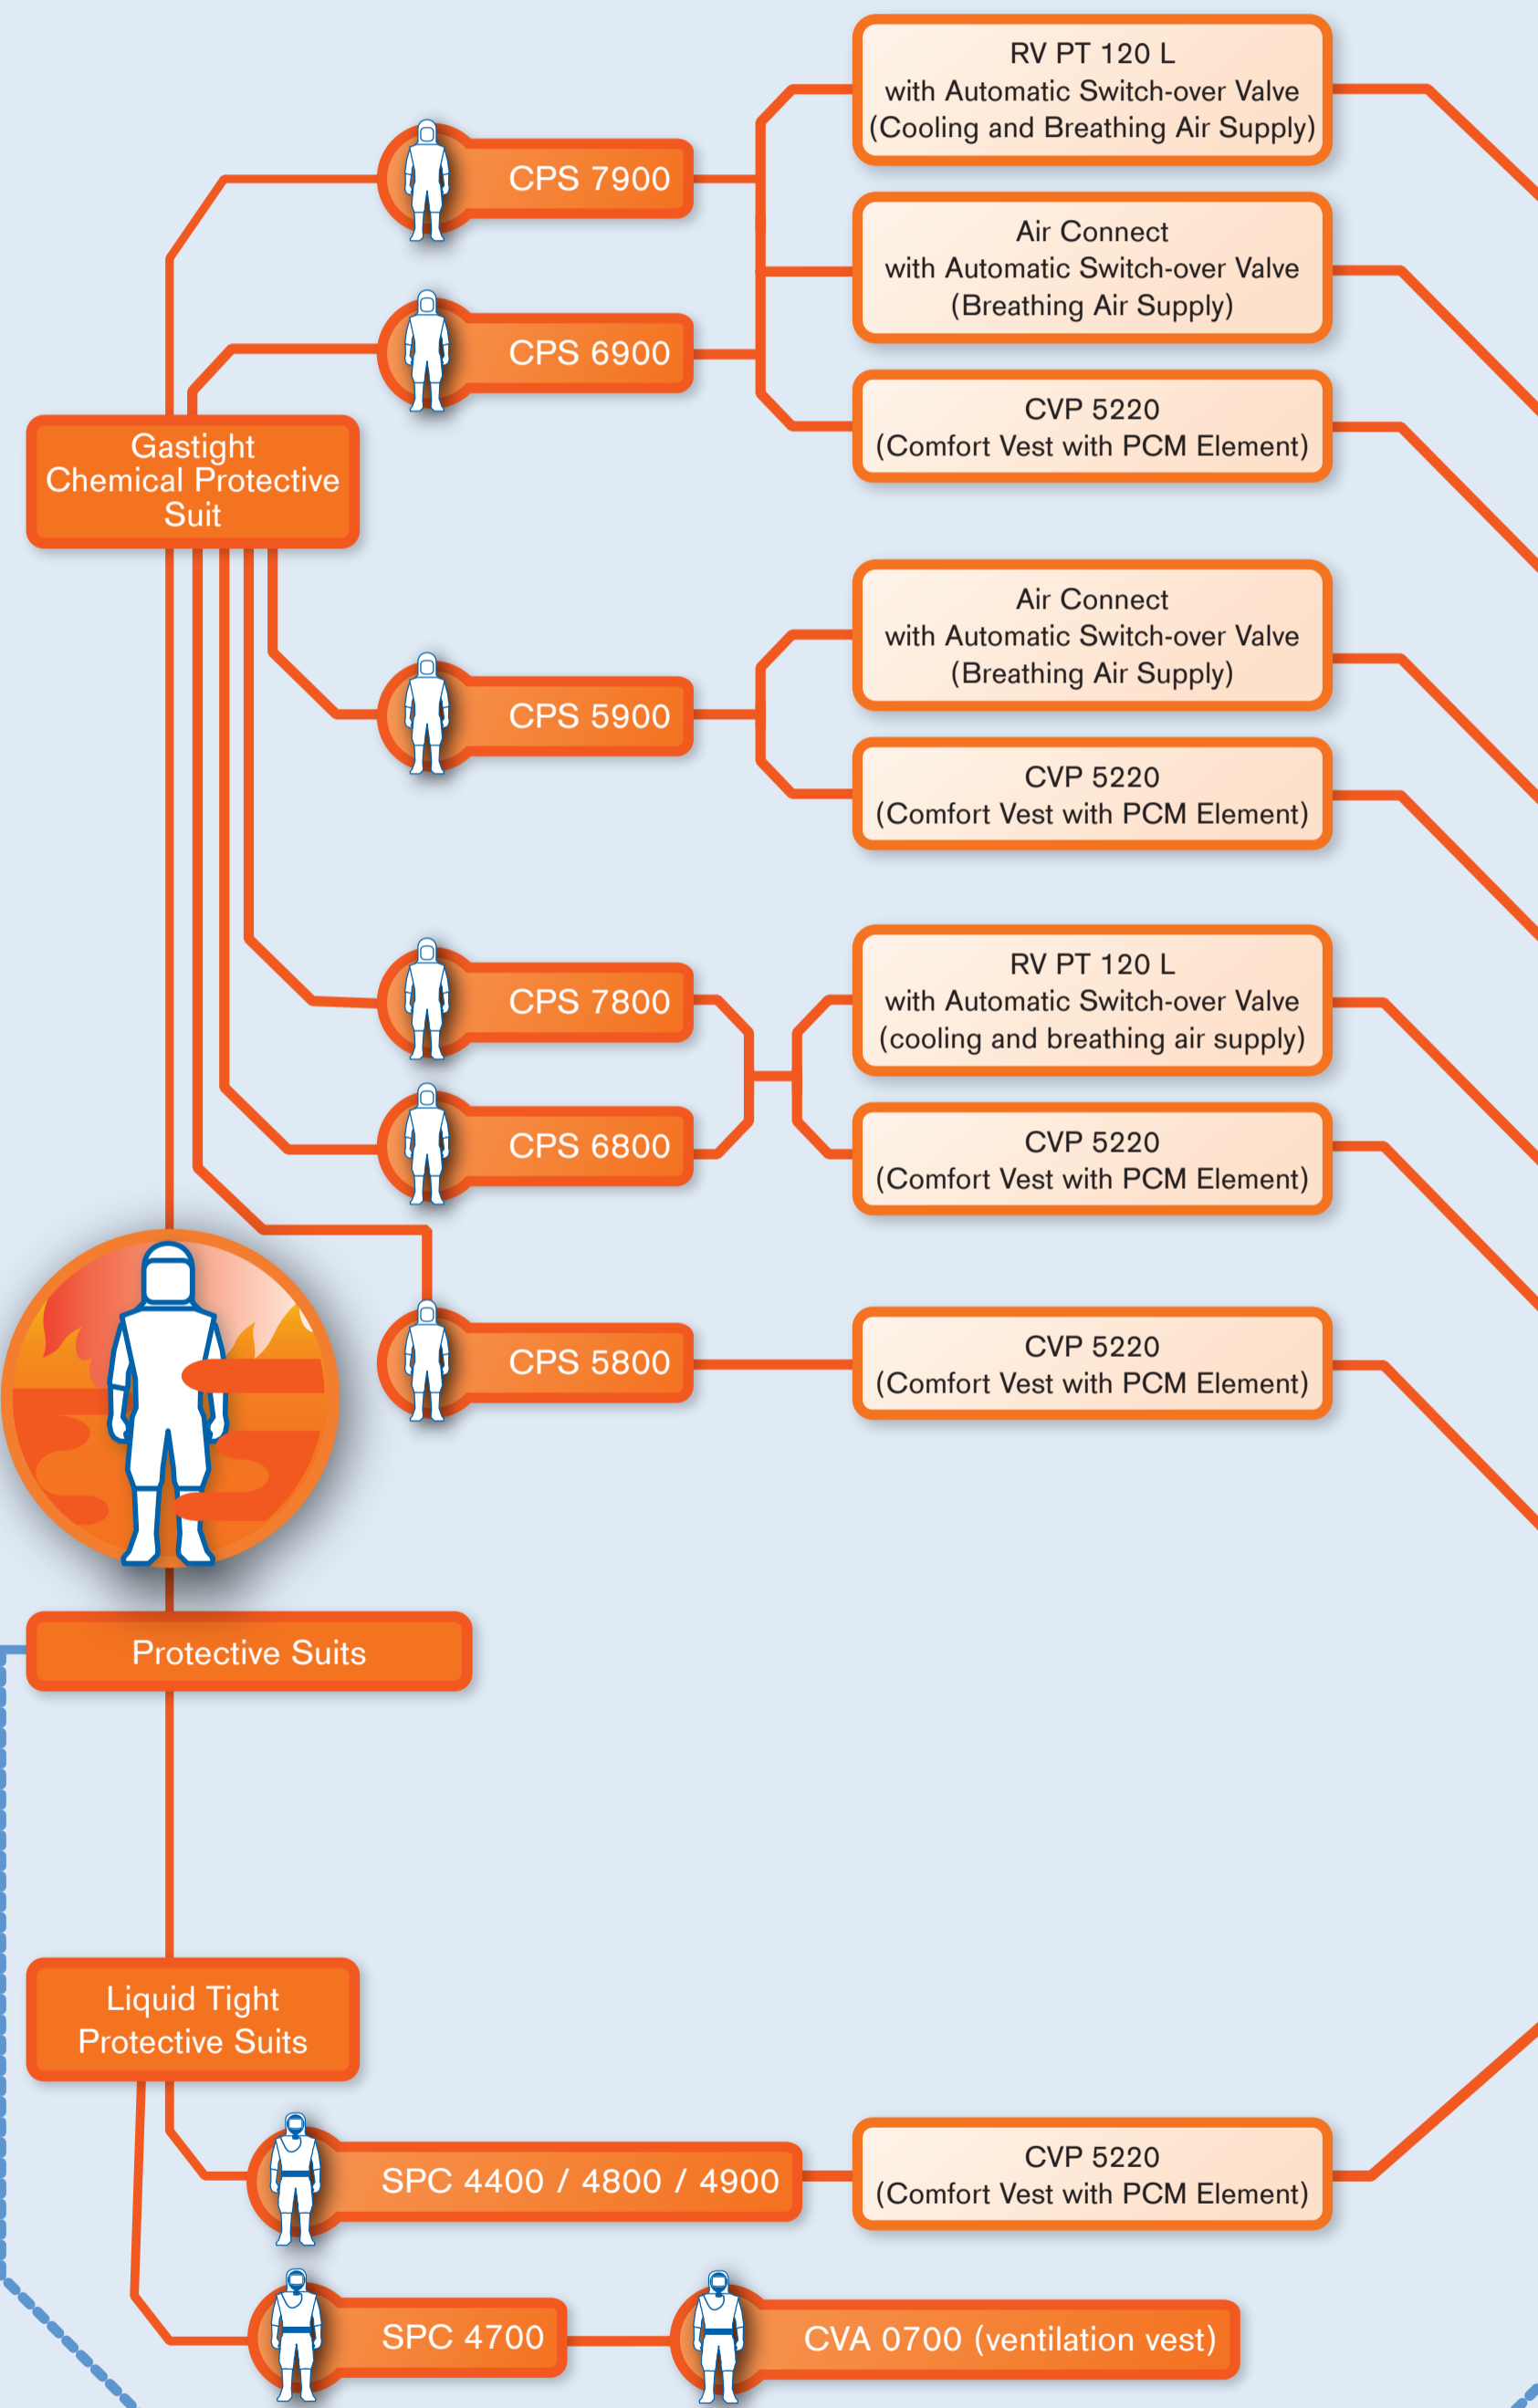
Gastight Chemical Protective Suit

CPS 7900

CPS 6900

RV PT 120 L
with Automatic Switch-over Valve
(Cooling and Breathing Air Supply)

Air Connect
with Automatic Switch-over Valve
(Breathing Air Supply)

CVP 5220
(Comfort Vest with PCM Element)

CPS 5900

Air Connect
with Automatic Switch-over Valve
(Breathing Air Supply)

CVP 5220
(Comfort Vest with PCM Element)

CPS 7800

CPS 6800

RV PT 120 L
with Automatic Switch-over Valve
(cooling and breathing air supply)

CVP 5220
(Comfort Vest with PCM Element)

CPS 5800

CVP 5220
(Comfort Vest with PCM Element)

Protective Suits

Liquid Tight Protective Suits

SPC 4400 / 4800 / 4900

CVP 5220
(Comfort Vest with PCM Element)

SPC 4700

CVA 0700 (ventilation vest)